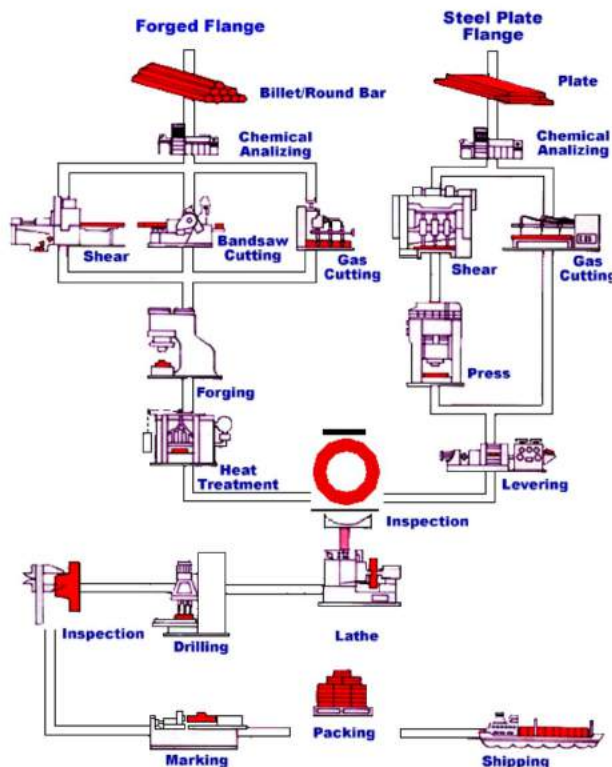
Forged Flange

Billet/Round Bar

Chemical Analizing

Shear

Bandsaw Cutting

Gas Cutting

Forging

Heat Treatment

Steel Plate Flange

Plate

Chemical Analizing

Shear

Gas Cutting

Press

Levering

Inspection

Inspection

Drilling

Lathe

Packing

Marking

Shipping